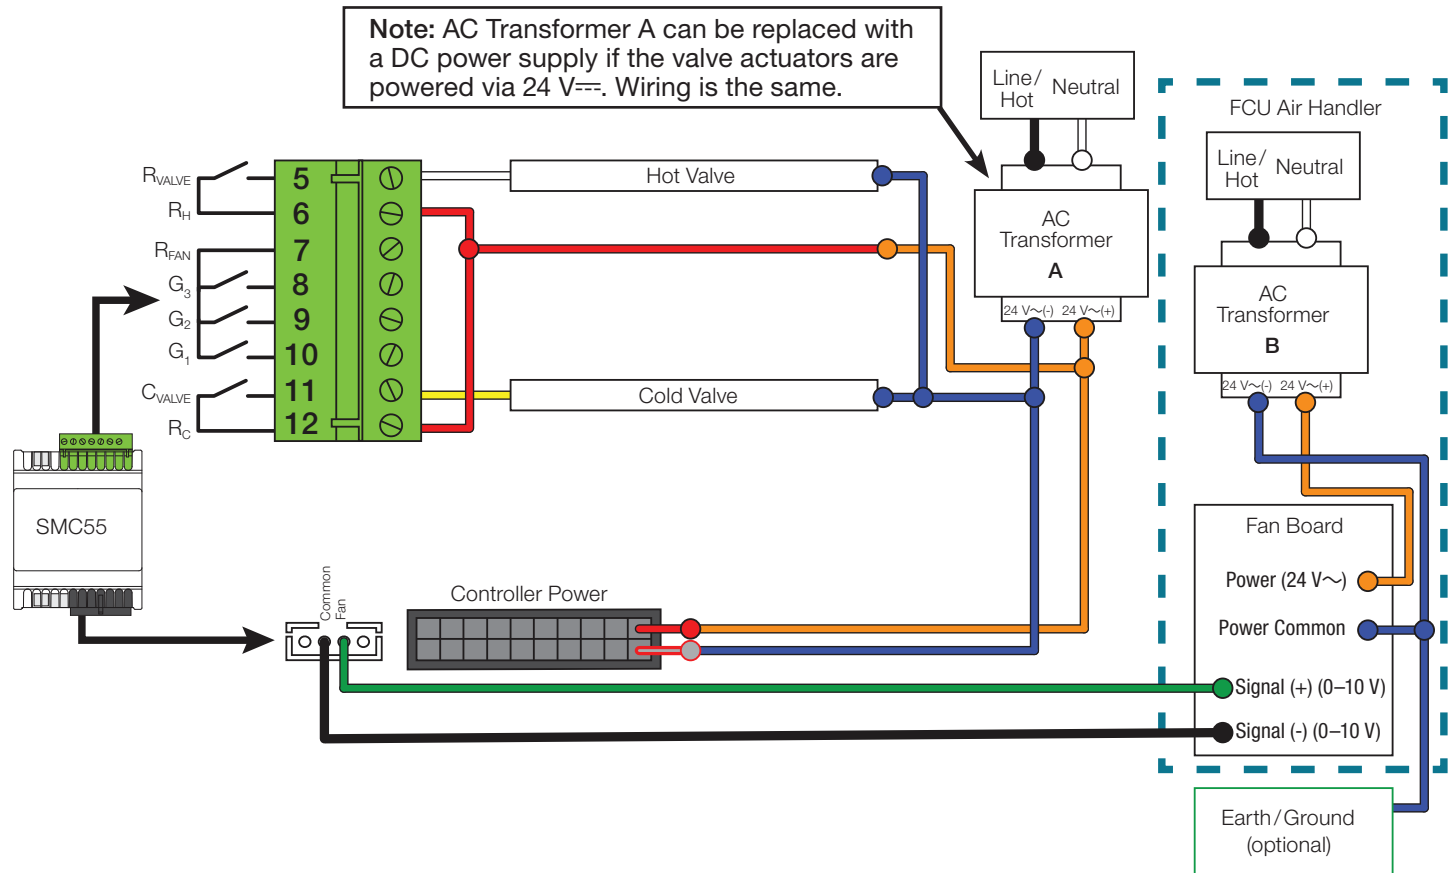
**Note:** AC Transformer A can be replaced with a DC power supply if the valve actuators are powered via 24 V⎓. Wiring is the same.

Line/ Hot

Neutral

AC Transformer A

24 V~(-) 24 V~(+)

FCU Air Handler

Line/ Hot

Neutral

AC Transformer B

24 V~(-) 24 V~(+)

$R_{VALVE}$

$R_H$

$R_{FAN}$

$G_3$

$G_2$

$G_1$

$C_{VALVE}$

$R_C$

5
6
7
8
9
10
11
12

Hot Valve

Cold Valve

SMC55

Common

Fan

Controller Power

Fan Board

Power (24 V~)

Power Common

Signal (+) (0–10 V)

Signal (-) (0–10 V)

Earth/Ground (optional)